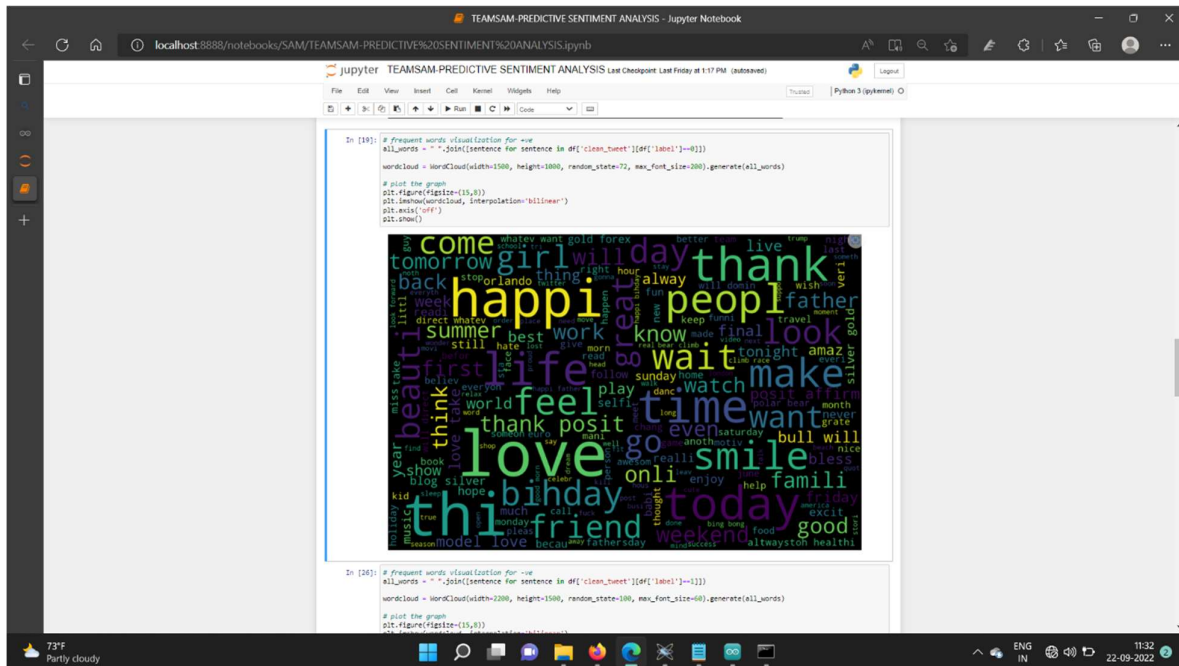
TEAMSAM-PREDICTIVE SENTIMENT ANALYSIS - Jupyter Notebook

localhost:8888/notebooks/SAM/TEAMSAM-PREDICTIVE%20SENTIMENT%20ANALYSIS.ipynb

jupyter TEAMSAM-PREDICTIVE SENTIMENT ANALYSIS Last Checkpoint: Last Friday at 1:17 PM (autosaved)

Logout

File Edit View Insert Cell Kernel Widgets Help

Trusted

Python 3 (ipykernel)

Run Code

In [19]: # frequent words visualization for +ve
all_words = " ".join([sentence for sentence in df['clean_tweet'][df['label']==0]])

wordcloud = WordCloud(width=1500, height=1000, random_state=72, max_font_size=200).generate(all_words)

# plot the graph
plt.figure(figsize=(15,8))
plt.imshow(wordcloud, interpolation='bilinear')
plt.axis('off')
plt.show()

come whatev want gold forex day better thank live trump tomorrow girl will back stop orlando thing right hour alway happi peopl father week will domin wish summer direct whatev work know final look best keep travel still hate morn life wait tonight amaz make first read sunday home watch believ everyon play posit affirm world feel selfi time want think thank posit even saturday bull will never love go anoth smile bless show realli book onli enjoy famili year blog silver hope bihday help kid today friday thi much friend good true monday call excit music model love becau fathersday weekend food altwaystoh healthi

In [26]: # frequent words visualization for -ve
all_words = " ".join([sentence for sentence in df['clean_tweet'][df['label']==1]])

wordcloud = WordCloud(width=2200, height=1500, random_state=100, max_font_size=60).generate(all_words)

# plot the graph
plt.figure(figsize=(15,8))

73°F
Partly cloudy

ENG IN

11:32
22-09-2022